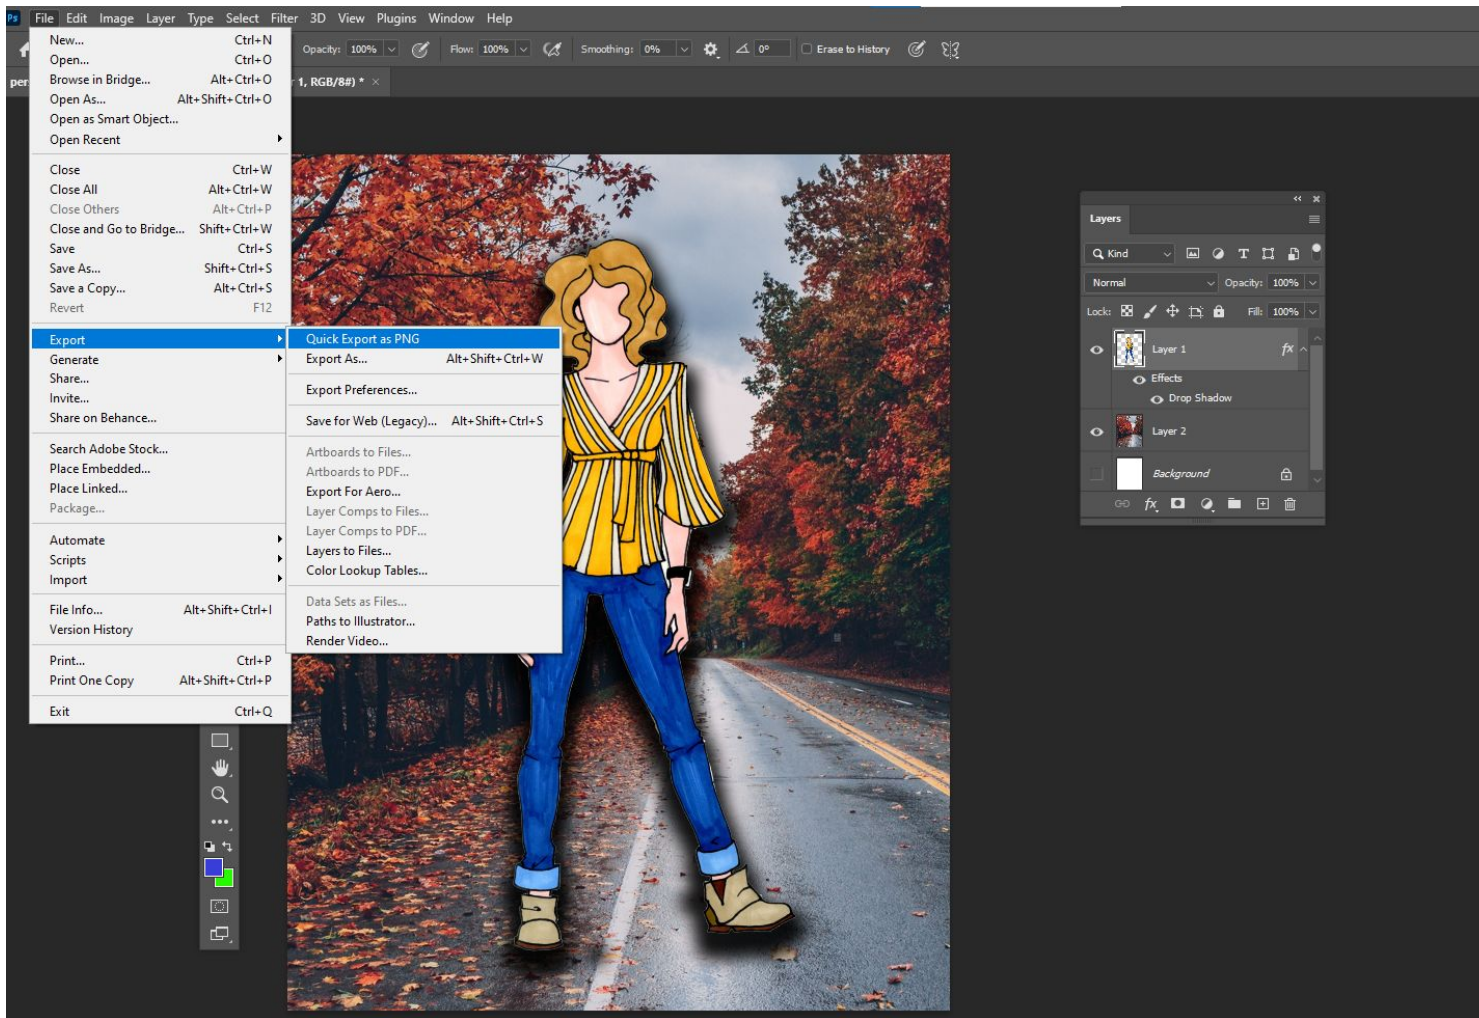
Ps File Edit Image Layer Type Select Filter 3D View Plugins Window Help

Opacity: 100% Flow: 100% Smoothing: 0% 0° Erase to History

per 1, RGB/8#) * ×

New... Ctrl+N
Open... Ctrl+O
Browse in Bridge... Alt+Ctrl+O
Open As... Alt+Shift+Ctrl+O
Open as Smart Object...
Open Recent

Close Ctrl+W
Close All Alt+Ctrl+W
Close Others Alt+Ctrl+P
Close and Go to Bridge... Shift+Ctrl+W
Save Ctrl+S
Save As... Shift+Ctrl+S
Save a Copy... Alt+Ctrl+S
Revert F12

Export
Generate
Share...
Invite...
Share on Behance...

Search Adobe Stock...
Place Embedded...
Place Linked...
Package...

Automate
Scripts
Import

File Info... Alt+Shift+Ctrl+I
Version History

Print... Ctrl+P
Print One Copy Alt+Shift+Ctrl+P

Exit Ctrl+Q

Quick Export as PNG
Export As... Alt+Shift+Ctrl+W

Export Preferences...

Save for Web (Legacy)... Alt+Shift+Ctrl+S

Artboards to Files...
Artboards to PDF...
Export For Aero...
Layer Comps to Files...
Layer Comps to PDF...
Layers to Files...
Color Lookup Tables...

Data Sets as Files...
Paths to Illustrator...
Render Video...

Layers
Kind
Normal Opacity: 100%
Lock: Fill: 100%
Layer 1 fx
Effects
Drop Shadow
Layer 2
Background